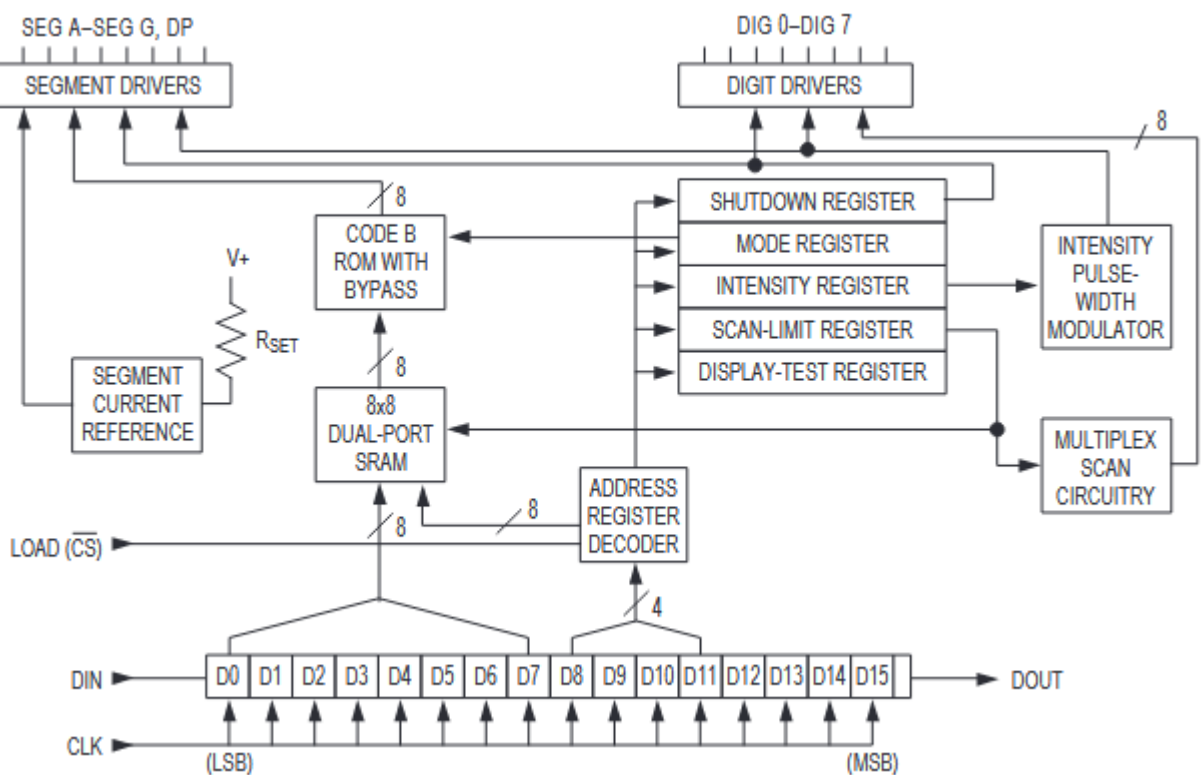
SEG A–SEG G, DP

SEGMENT DRIVERS

DIG 0–DIG 7

DIGIT DRIVERS

8

8

CODE B ROM WITH BYPASS

SHUTDOWN REGISTER

MODE REGISTER

INTENSITY REGISTER

SCAN-LIMIT REGISTER

DISPLAY-TEST REGISTER

INTENSITY PULSE-WIDTH MODULATOR

V+

$R_{SET}$

8

SEGMENT CURRENT REFERENCE

8x8 DUAL-PORT SRAM

MULTIPLEX SCAN CIRCUITRY

8

ADDRESS REGISTER DECODER

LOAD ($\overline{CS}$)

8

4

| D0 | D1 | D2 | D3 | D4 | D5 | D6 | D7 | D8 | D9 | D10 | D11 | D12 | D13 | D14 | D15 |
|---|---|---|---|---|---|---|---|---|---|---|---|---|---|---|---|

DIN

DOUT

CLK

(LSB)

(MSB)